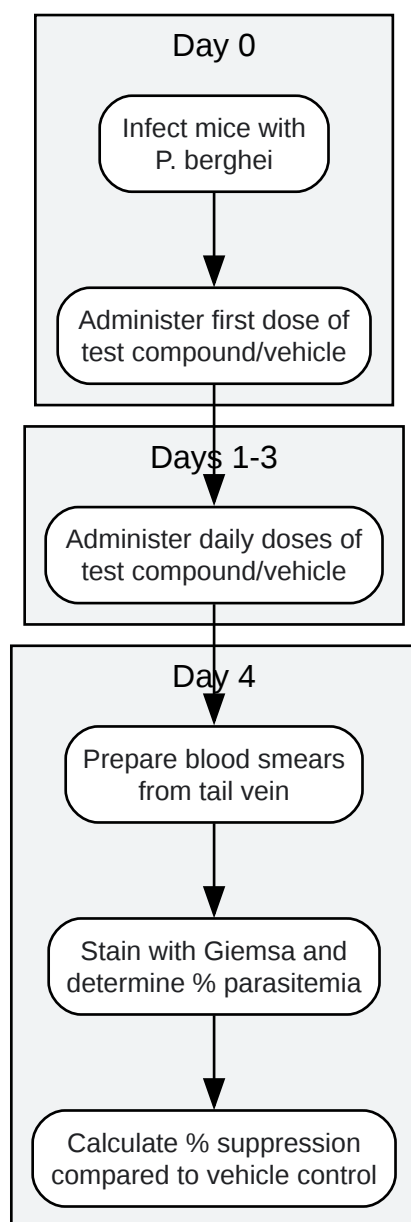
Day 0

Infect mice with P. berghei

Administer first dose of test compound/vehicle

Days 1-3

Administer daily doses of test compound/vehicle

Day 4

Prepare blood smears from tail vein

Stain with Giemsa and determine % parasitemia

Calculate % suppression compared to vehicle control